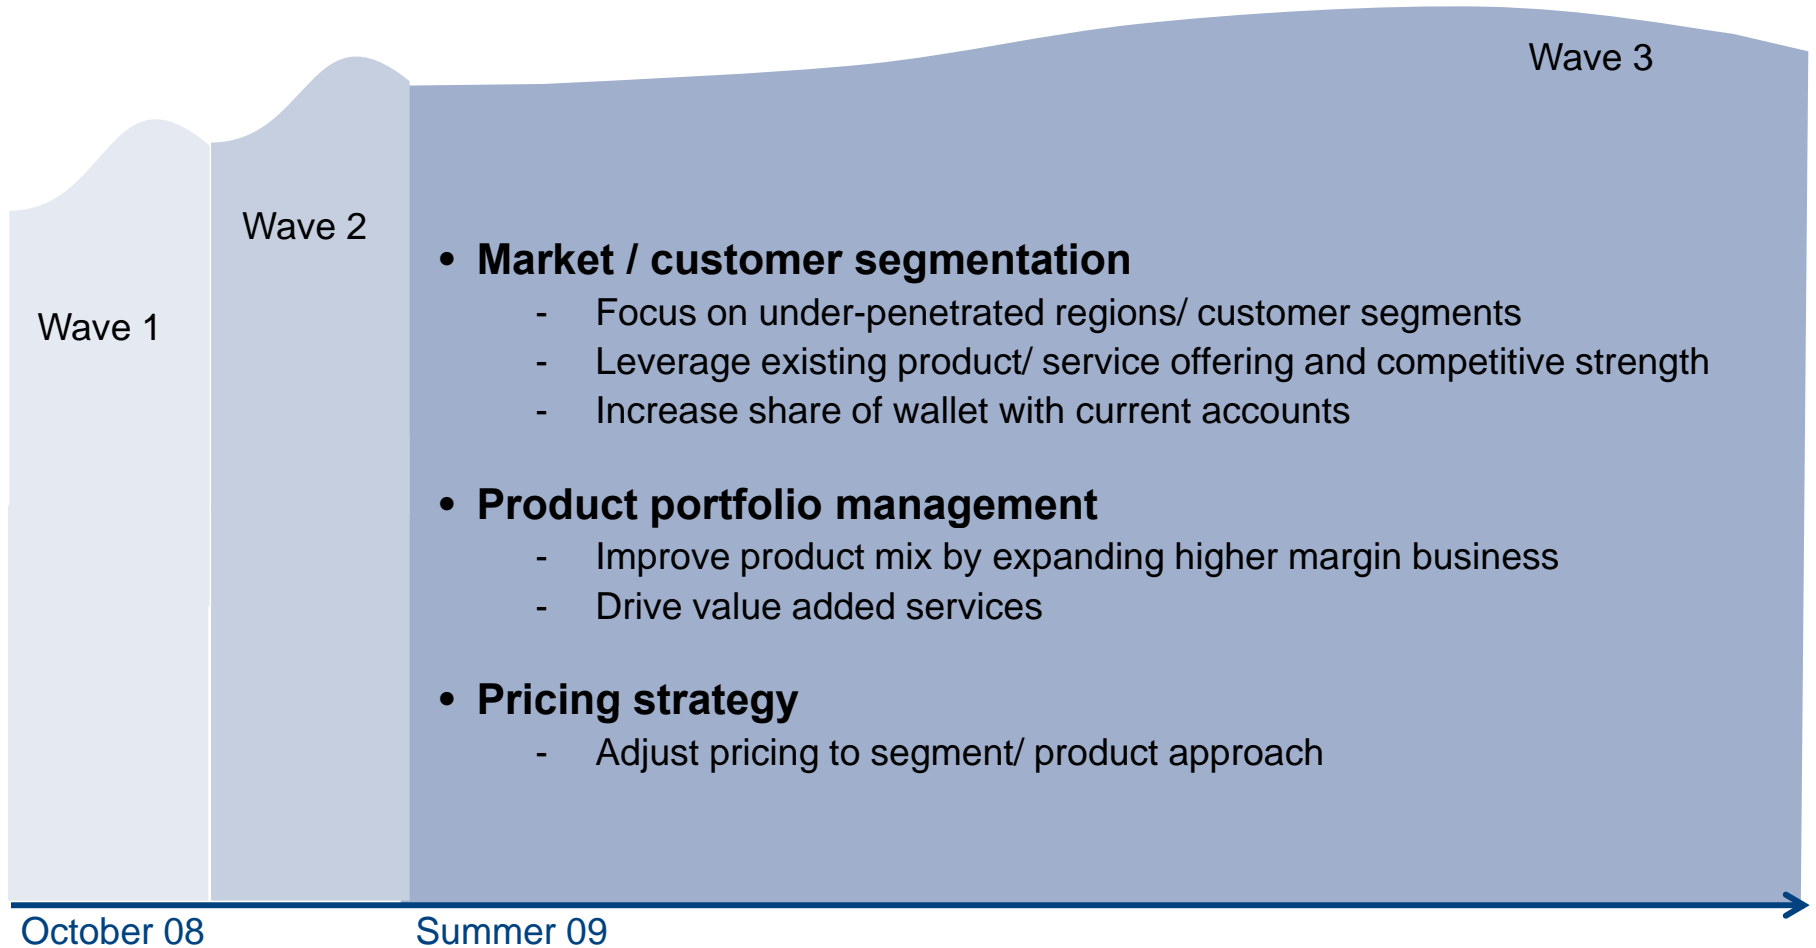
Wave 3

Wave 2

Wave 1

• Market / customer segmentation
- Focus on under-penetrated regions/ customer segments
- Leverage existing product/ service offering and competitive strength
- Increase share of wallet with current accounts

• Product portfolio management
- Improve product mix by expanding higher margin business
- Drive value added services

• Pricing strategy
- Adjust pricing to segment/ product approach

October 08

Summer 09